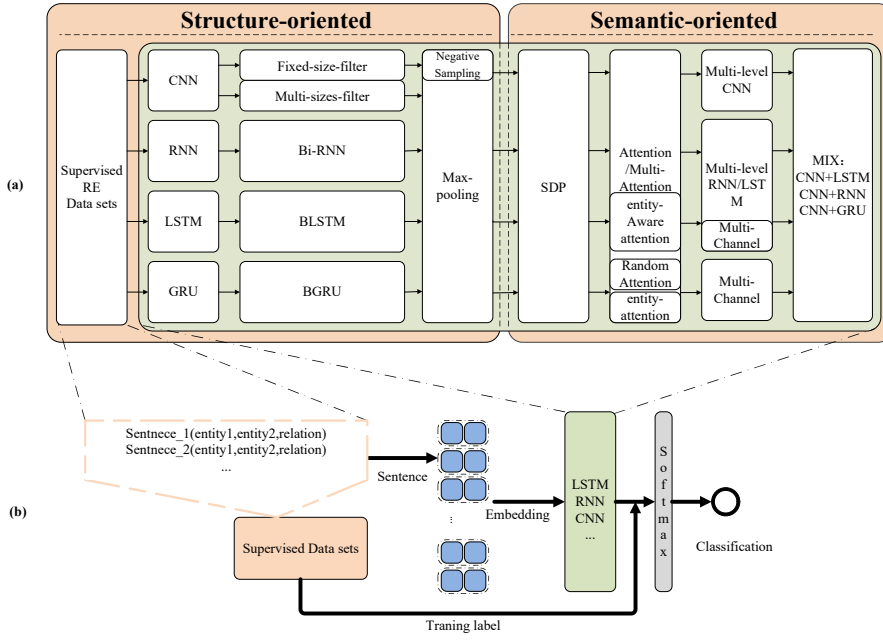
Structure-oriented

Semantic-oriented

(a)

Supervised RE Data sets

CNN

Fixed-size-filter

Multi-sizes-filter

Negative Sampling

RNN

Bi-RNN

LSTM

BLSTM

GRU

BGRU

Max-pooling

SDP

Attention /Multi-Attention

entity-Aware attention

Random Attention

entity-attention

Multi-level CNN

Multi-level RNN/LSTM

Multi-Channel

Multi-Channel

MIX：CNN+LSTM CNN+RNN CNN+GRU

(b)

Sentnece_1(entity1,entity2,relation)
Sentnece_2(entity1,entity2,relation)
...

Sentence

Embedding

LSTM RNN CNN ...

Softmax

Classification

Supervised Data sets

Traning label